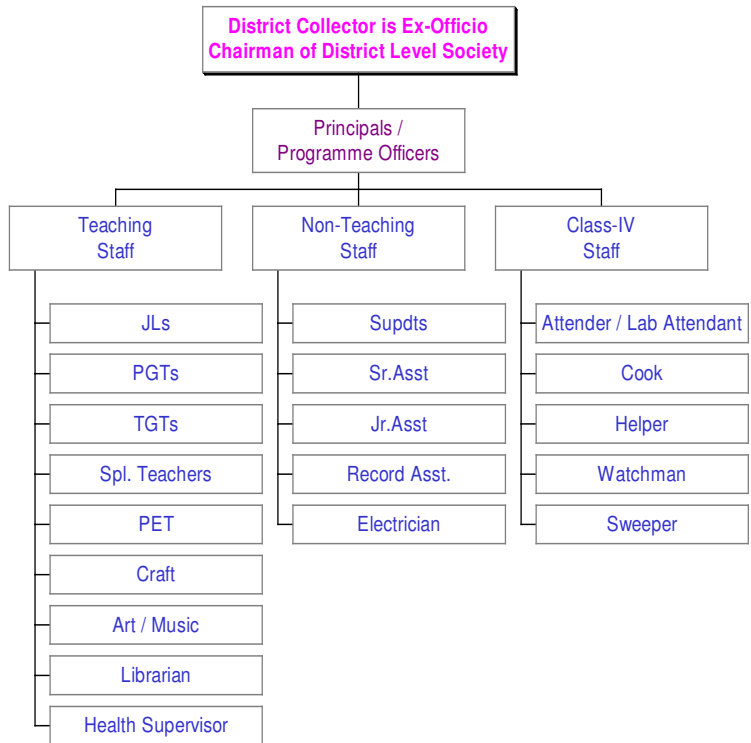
District Collector is Ex-Officio Chairman of District Level Society

Principals / Programme Officers

Teaching Staff

JLs

PGTs

TGTs

Spl. Teachers

PET

Craft

Art / Music

Librarian

Health Supervisor

Non-Teaching Staff

Supdts

Sr.Asst

Jr.Asst

Record Asst.

Electrician

Class-IV Staff

Attender / Lab Attendant

Cook

Helper

Watchman

Sweeper